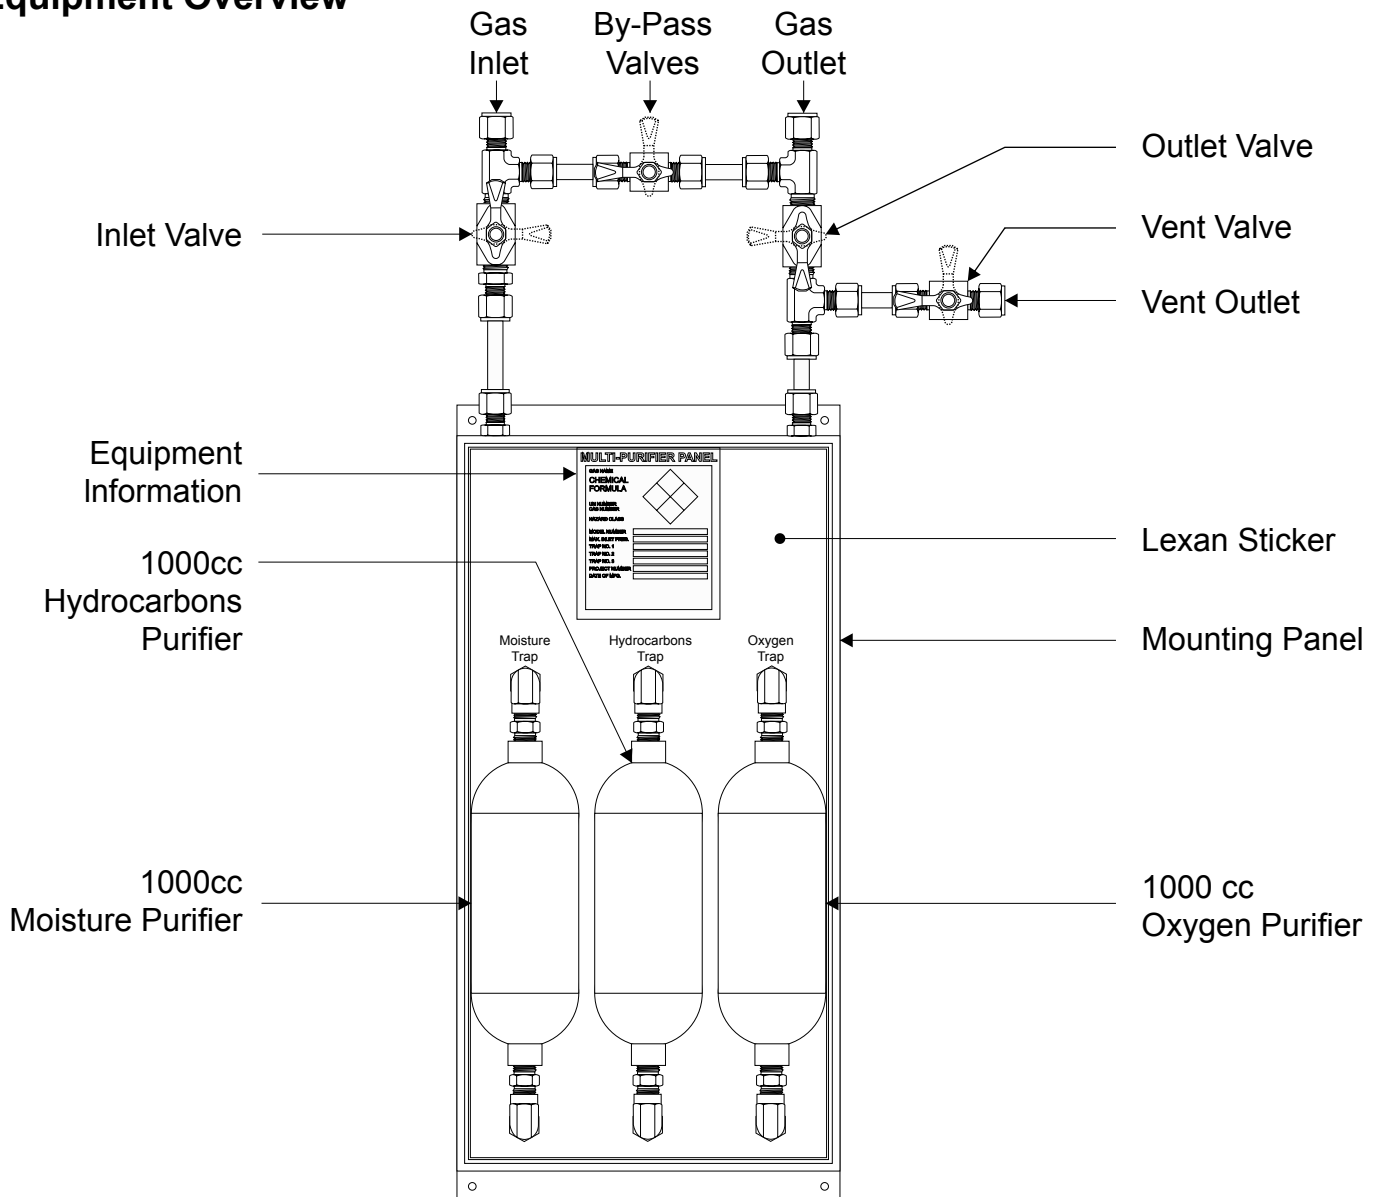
Equipment Overview

Gas Inlet

By-Pass Valves

Gas Outlet

Outlet Valve

Inlet Valve

Vent Valve

Vent Outlet

Equipment Information

MULTI-PURIFIER PANEL

GAS NAME

CHEMICAL FORMULA

UN NUMBER

CAS NUMBER

HAZARD CLASS

MODEL NUMBER

MAX. INLET PRESS.

TRAP NO. 1

TRAP NO. 2

TRAP NO. 3

PROJECT NUMBER

DATE OF MFG.

Lexan Sticker

1000cc Hydrocarbons Purifier

Moisture Trap

Hydrocarbons Trap

Oxygen Trap

Mounting Panel

1000cc Moisture Purifier

1000 cc Oxygen Purifier